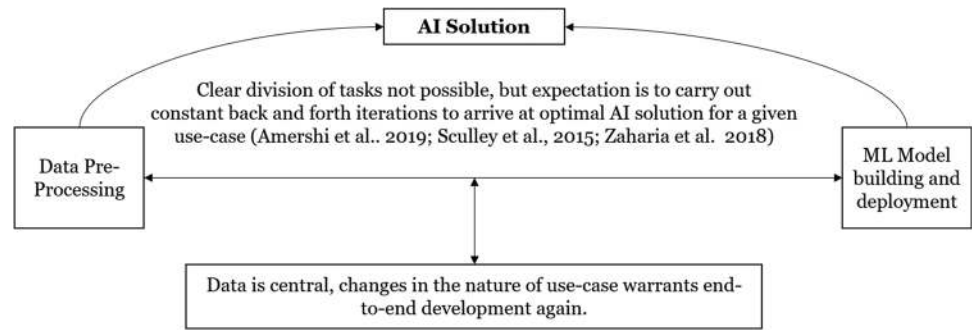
AI Solution

Clear division of tasks not possible, but expectation is to carry out constant back and forth iterations to arrive at optimal AI solution for a given use-case (Amershi et al.. 2019; Sculley et al., 2015; Zaharia et al. 2018)

Data Pre-Processing

ML Model building and deployment

Data is central, changes in the nature of use-case warrants end-to-end development again.